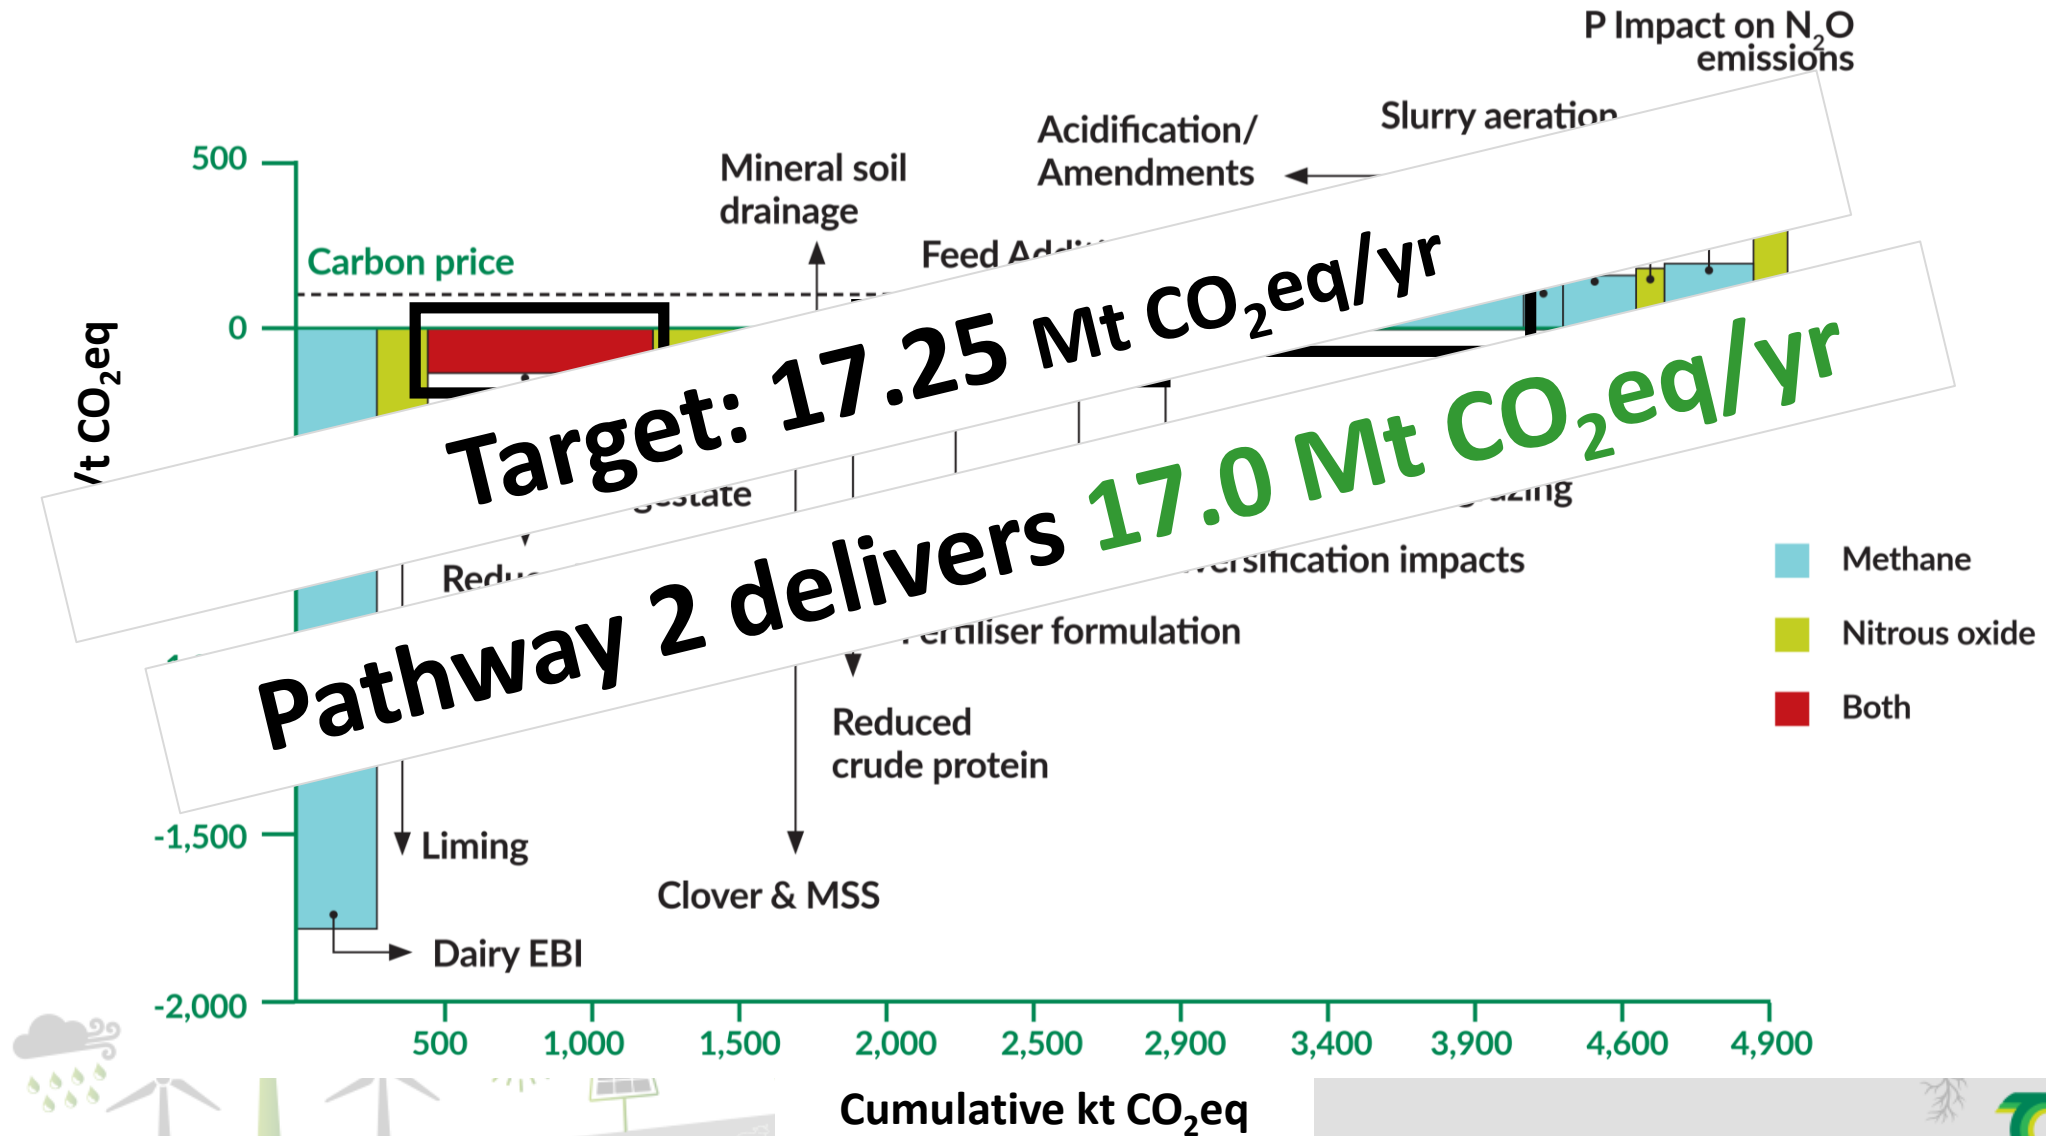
P Impact on $N_2O$ emissions

Slurry aeration

Acidification/ Amendments

Mineral soil drainage

Feed Addi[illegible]

Carbon price

500

0

-1,500

-2,000

/t $CO_2$eq

Target: 17.25 Mt $CO_2$eq/yr

Pathway 2 delivers 17.0 Mt $CO_2$eq/yr

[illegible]gestate

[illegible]zing

Redu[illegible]

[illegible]ersification impacts

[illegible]ertiliser formulation

Reduced crude protein

Liming

Clover & MSS

Dairy EBI

Methane

Nitrous oxide

Both

500

1,000

1,500

2,000

2,500

2,900

3,400

3,900

4,600

4,900

Cumulative kt $CO_2$eq